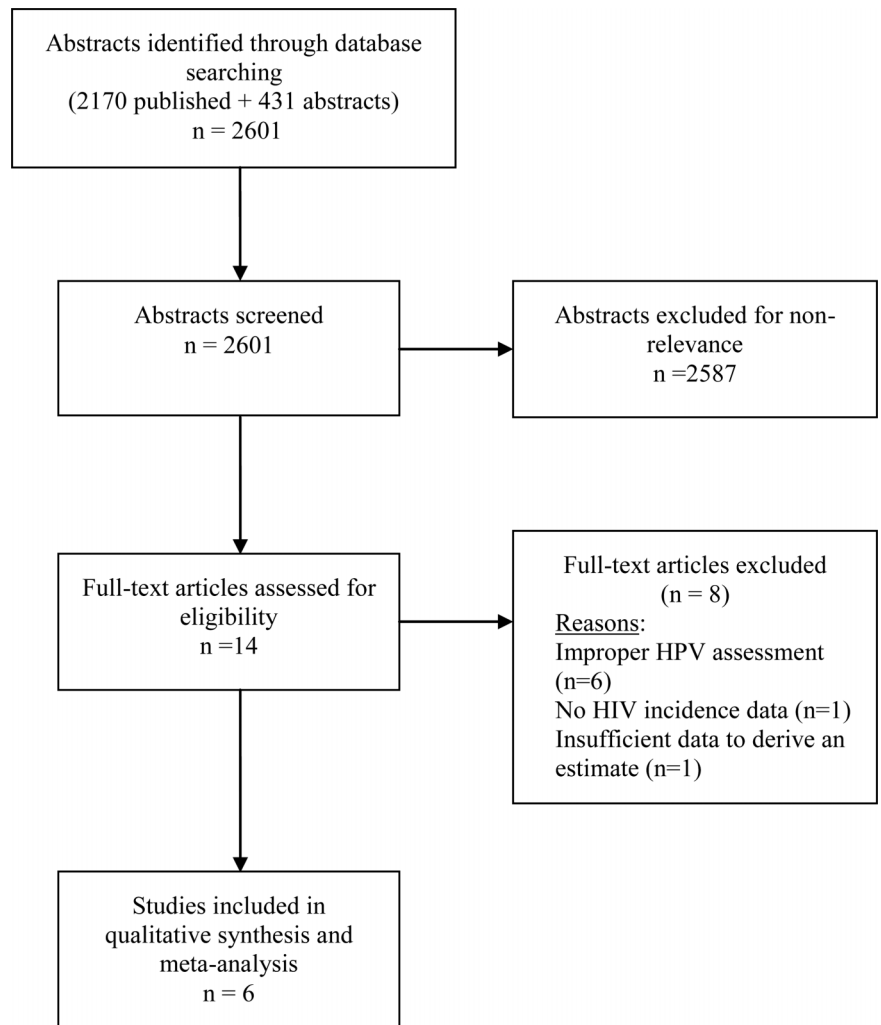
Abstracts identified through database searching
(2170 published + 431 abstracts)
n = 2601

Abstracts screened
n = 2601

Abstracts excluded for non-relevance
n =2587

Full-text articles assessed for eligibility
n =14

Full-text articles excluded
(n = 8)
Reasons:
Improper HPV assessment (n=6)
No HIV incidence data (n=1)
Insufficient data to derive an estimate (n=1)

Studies included in qualitative synthesis and meta-analysis
n = 6